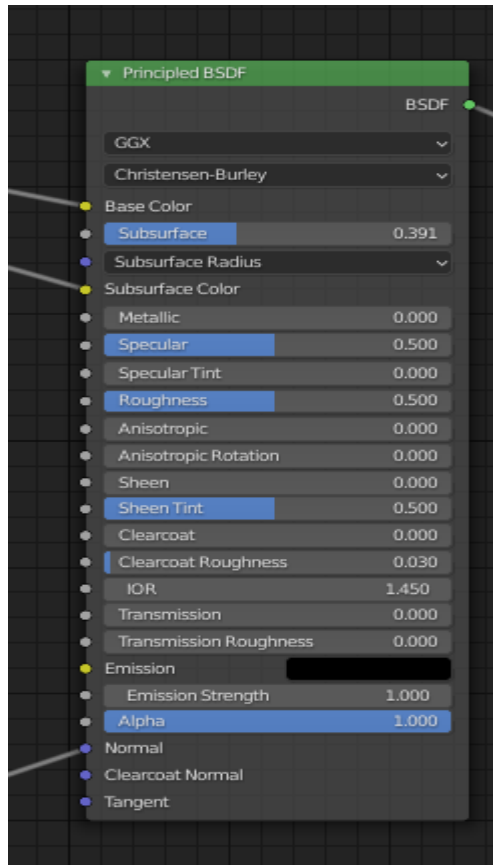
Principled BSDF

BSDF

GGX

Christensen-Burley

Base Color

Subsurface 0.391

Subsurface Radius

Subsurface Color

Metallic 0.000

Specular 0.500

Specular Tint 0.000

Roughness 0.500

Anisotropic 0.000

Anisotropic Rotation 0.000

Sheen 0.000

Sheen Tint 0.500

Clearcoat 0.000

Clearcoat Roughness 0.030

IOR 1.450

Transmission 0.000

Transmission Roughness 0.000

Emission

Emission Strength 1.000

Alpha 1.000

Normal

Clearcoat Normal

Tangent